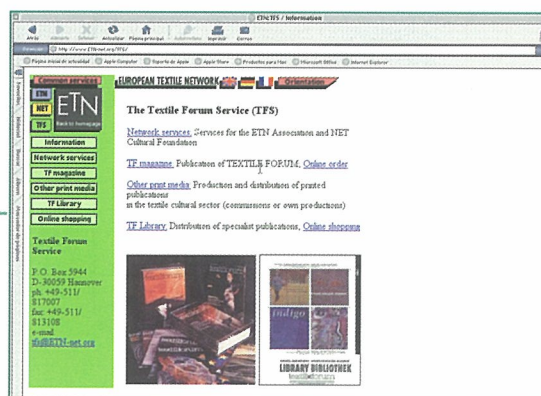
ETN:TFS / Information

Atrás Adelante Detener Actualizar Página principal Autorrelleno Imprimir Correo

Dirección http://www.ETNet.org/TFS/

Página inicial de actualidad Apple Computer Soporte de Apple Apple Store Productos para Mac Microsoft Office Internet Explorer

Favoritos Historial Buscar Álbum Plan cuadro de páginas

Common services
ETN
NET
TFS
ETN
Back to homepage
EUROPEAN TEXTILE NETWORK
Orientation

Information
Network services
TF magazine
Other print media
TF Library
Online shopping

Textile Forum Service

P.O. Box 5944
D-30059 Hannover
ph: +49-511/817007
fax: +49-511/813108
e-mail
tfs@ETN-net.org

The Textile Forum Service (TFS)

Network services. Services for the ETN Association and NET Cultural Foundation

TF magazine. Publication of TEXTILE FORUM, Online order

Other print media. Production and distribution of printed publications
in the textile cultural sector (commissions or own productions)

TF Library. Distribution of specialist publications, Online shopping

Indigo

LIBRARY BIBLIOTHEK